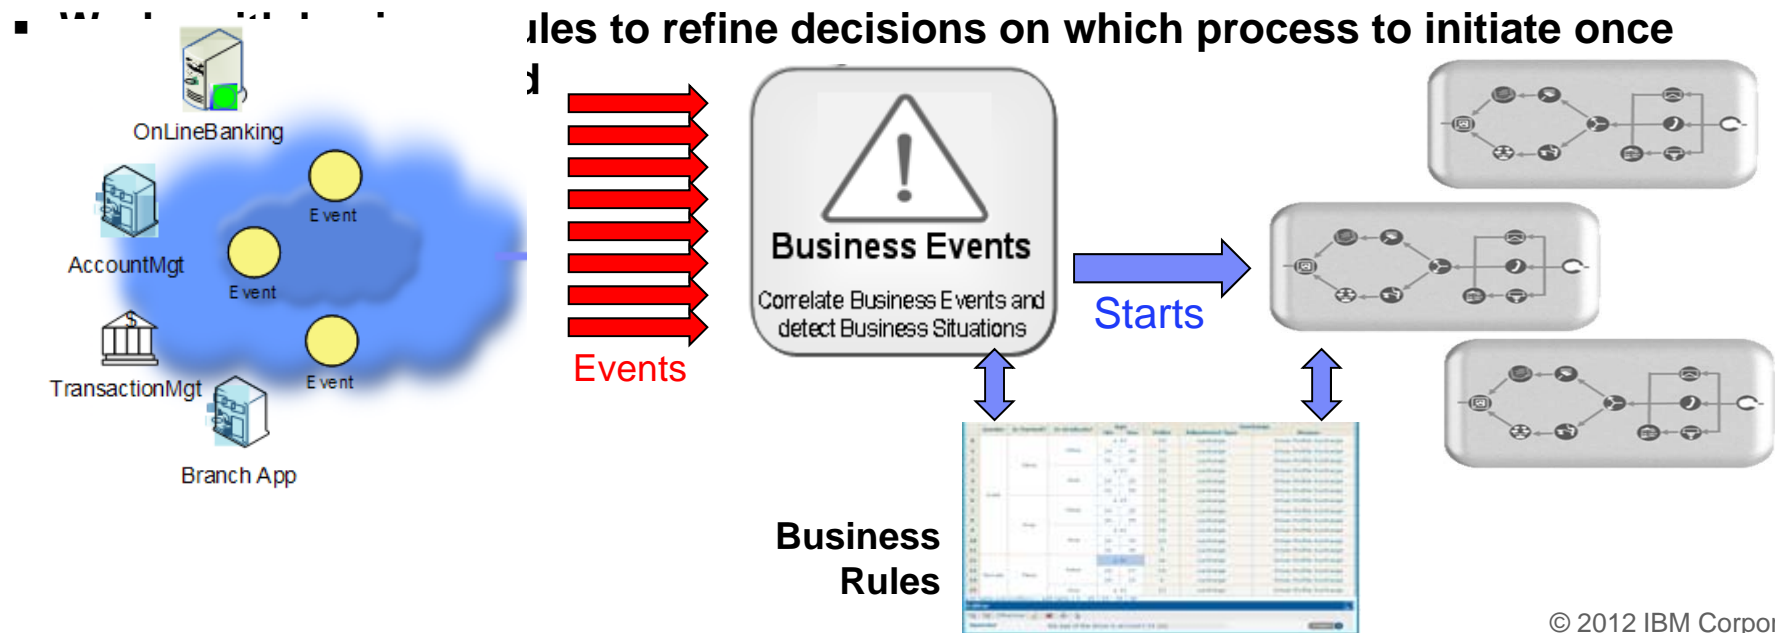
▪ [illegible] ules to refine decisions on which process to initiate once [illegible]

OnLineBanking

AccountMgt

TransactionMgt

Branch App

Event

Event

Event

Events

Business Events

Correlate Business Events and detect Business Situations

Starts

Business Rules

© 2012 IBM Corpo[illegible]